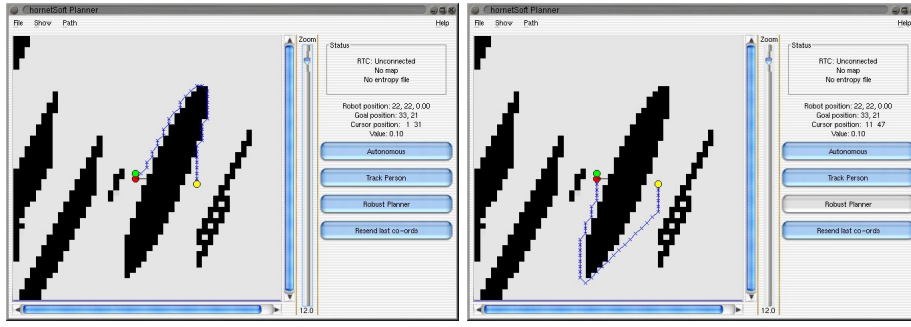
hornetSoft Planner
File Show Path
Help
Zoom
Status
RTC: Unconnected
No map
No entropy file
Robot position: 22, 22, 0.00
Goal position: 33, 21
Cursor position: 1 31
Value: 0.10
Autonomous
Track Person
Robust Planner
Resend last co-ords
12.0

hornetSoft Planner
File Show Path
Help
Zoom
Status
RTC: Unconnected
No map
No entropy file
Robot position: 22, 22, 0.00
Goal position: 33, 21
Cursor position: 11 47
Value: 0.10
Autonomous
Track Person
Robust Planner
Resend last co-ords
12.0